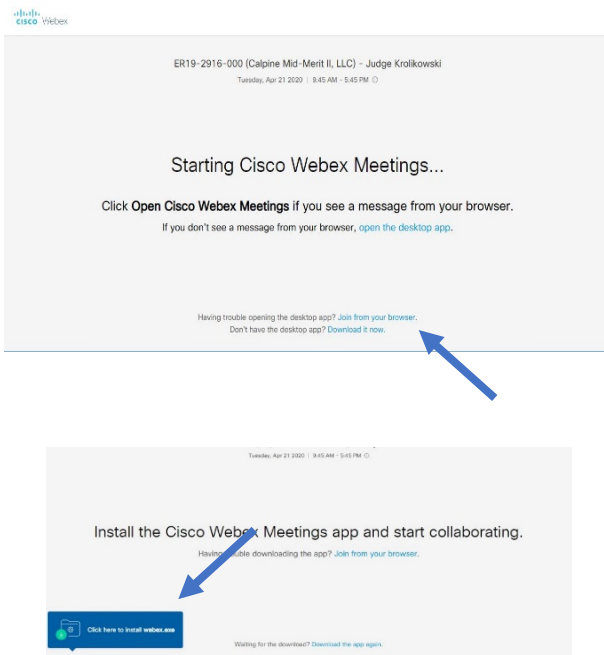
cisco Webex

ER19-2916-000 (Calpine Mid-Merit II, LLC) - Judge Krolikowski

Tuesday, Apr 21 2020 | 9:45 AM - 5:45 PM

Starting Cisco Webex Meetings...

Click **Open Cisco Webex Meetings** if you see a message from your browser.

If you don't see a message from your browser, open the desktop app.

Having trouble opening the desktop app? Join from your browser.

Don't have the desktop app? Download it now.

Tuesday, Apr 21 2020 | 9:45 AM - 5:45 PM

Install the Cisco Webex Meetings app and start collaborating.

Having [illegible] downloading the app? Join from your browser.

Click here to install webex.exe

Waiting for the download? Download the app again.